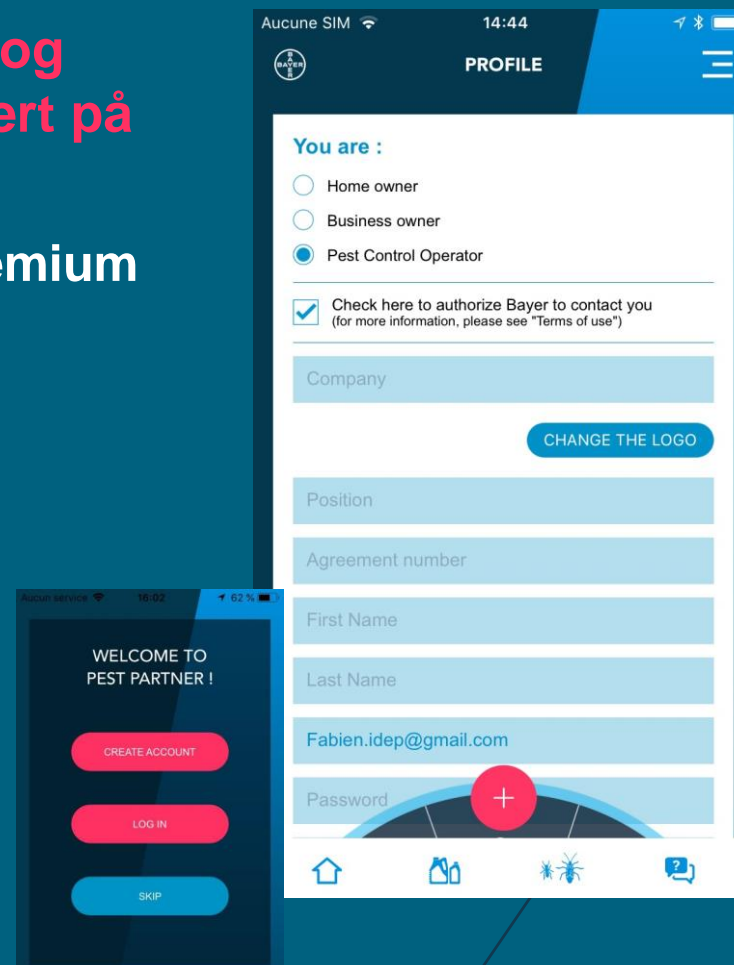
og
ert på

emium

Aucune SIM 14:44

BAYER

PROFILE

You are :

Home owner

Business owner

Pest Control Operator

Check here to authorize Bayer to contact you
(for more information, please see "Terms of use")

Company

CHANGE THE LOGO

Position

Agreement number

First Name

Last Name

Fabien.idep@gmail.com

Password

Aucun service 16:02 62 %

WELCOME TO
PEST PARTNER !

CREATE ACCOUNT

LOG IN

SKIP